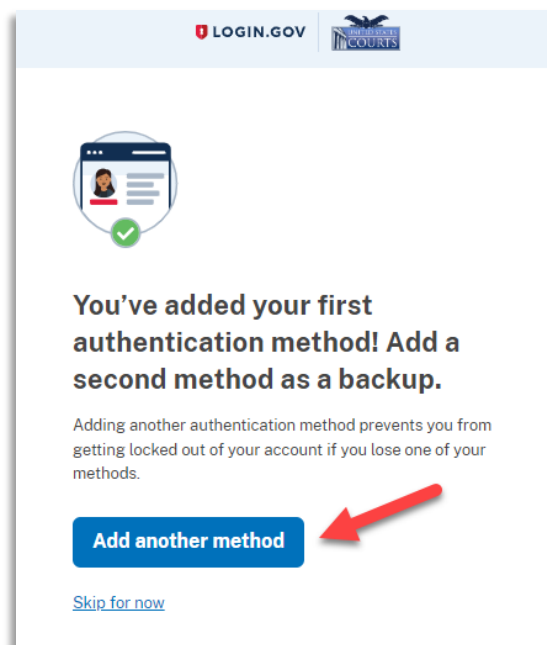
LOGIN.GOV

UNITED STATES COURTS

You’ve added your first authentication method! Add a second method as a backup.

Adding another authentication method prevents you from getting locked out of your account if you lose one of your methods.

Add another method

Skip for now